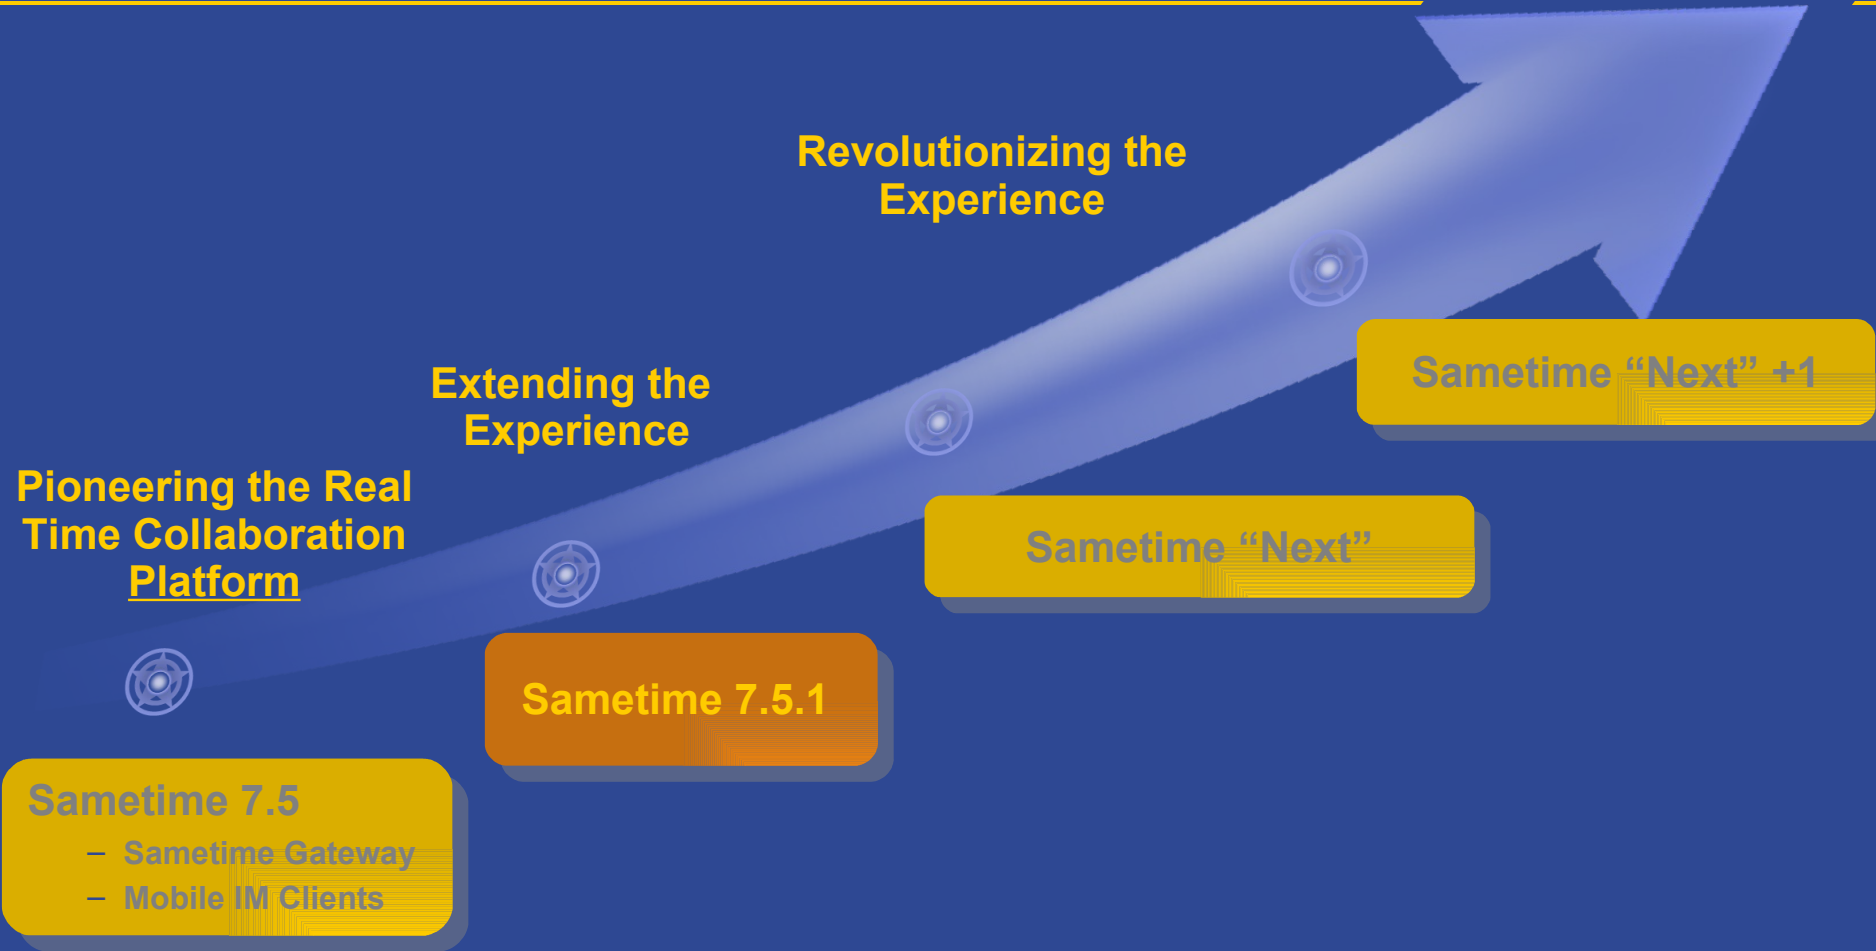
Revolutionizing the Experience

Extending the Experience

Pioneering the Real Time Collaboration Platform

Sametime "Next" +1

Sametime "Next"

Sametime 7.5.1

Sametime 7.5
– Sametime Gateway
– Mobile IM Clients